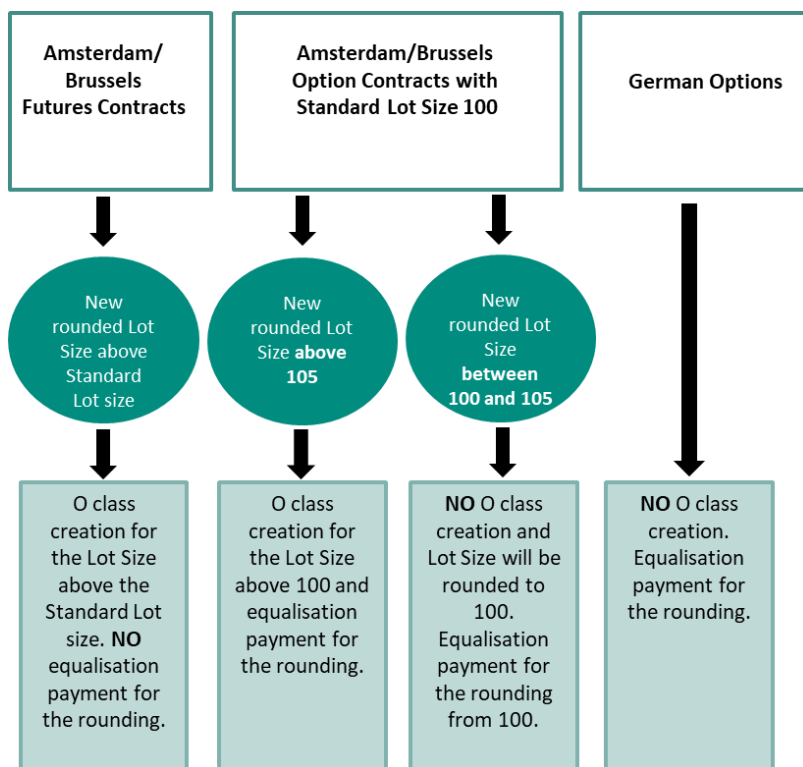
Amsterdam/ Brussels Futures Contracts

Amsterdam/Brussels Option Contracts with Standard Lot Size 100

German Options

New rounded Lot Size above Standard Lot size

New rounded Lot Size above 105

New rounded Lot Size between 100 and 105

O class creation for the Lot Size above the Standard Lot size. NO equalisation payment for the rounding.

O class creation for the Lot Size above 100 and equalisation payment for the rounding.

NO O class creation and Lot Size will be rounded to 100. Equalisation payment for the rounding from 100.

NO O class creation. Equalisation payment for the rounding.